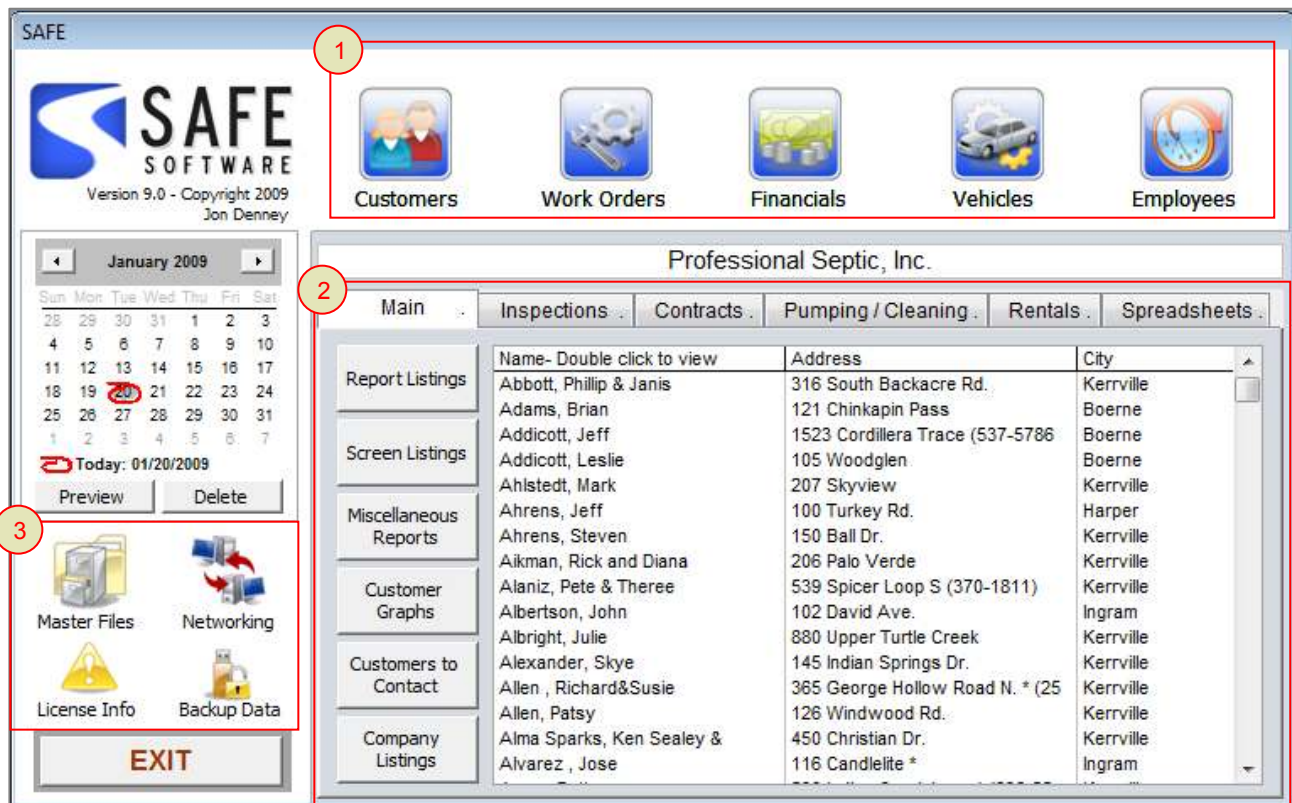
SAFE

SAFE SOFTWARE
Version 9.0 - Copyright 2009
Jon Denney

1

Customers Work Orders Financials Vehicles Employees

◄ January 2009 ►

| Sun | Mon | Tue | Wed | Thu | Fri | Sat |
|---|---|---|---|---|---|---|
| 28 | 29 | 30 | 31 | 1 | 2 | 3 |
| 4 | 5 | 6 | 7 | 8 | 9 | 10 |
| 11 | 12 | 13 | 14 | 15 | 16 | 17 |
| 18 | 19 | 20 | 21 | 22 | 23 | 24 |
| 25 | 26 | 27 | 28 | 29 | 30 | 31 |
| 1 | 2 | 3 | 4 | 5 | 6 | 7 |

Today: 01/20/2009

Preview Delete

3

Master Files Networking
License Info Backup Data

EXIT

Professional Septic, Inc.

2

Main . Inspections . Contracts . Pumping / Cleaning . Rentals . Spreadsheets .

Report Listings
Screen Listings
Miscellaneous Reports
Customer Graphs
Customers to Contact
Company Listings

| Name- Double click to view | Address | City |
|---|---|---|
| Abbott, Phillip & Janis | 316 South Backacre Rd. | Kerrville |
| Adams, Brian | 121 Chinkapin Pass | Boerne |
| Addicott, Jeff | 1523 Cordillera Trace (537-5786 | Boerne |
| Addicott, Leslie | 105 Woodglen | Boerne |
| Ahlstedt, Mark | 207 Skyview | Kerrville |
| Ahrens, Jeff | 100 Turkey Rd. | Harper |
| Ahrens, Steven | 150 Ball Dr. | Kerrville |
| Aikman, Rick and Diana | 206 Palo Verde | Kerrville |
| Alaniz, Pete & Theree | 539 Spicer Loop S (370-1811) | Kerrville |
| Albertson, John | 102 David Ave. | Ingram |
| Albright, Julie | 880 Upper Turtle Creek | Kerrville |
| Alexander, Skye | 145 Indian Springs Dr. | Kerrville |
| Allen , Richard&Susie | 365 George Hollow Road N. * (25 | Kerrville |
| Allen, Patsy | 126 Windwood Rd. | Kerrville |
| Alma Sparks, Ken Sealey & | 450 Christian Dr. | Kerrville |
| Alvarez , Jose | 116 Candlelite * | Ingram |